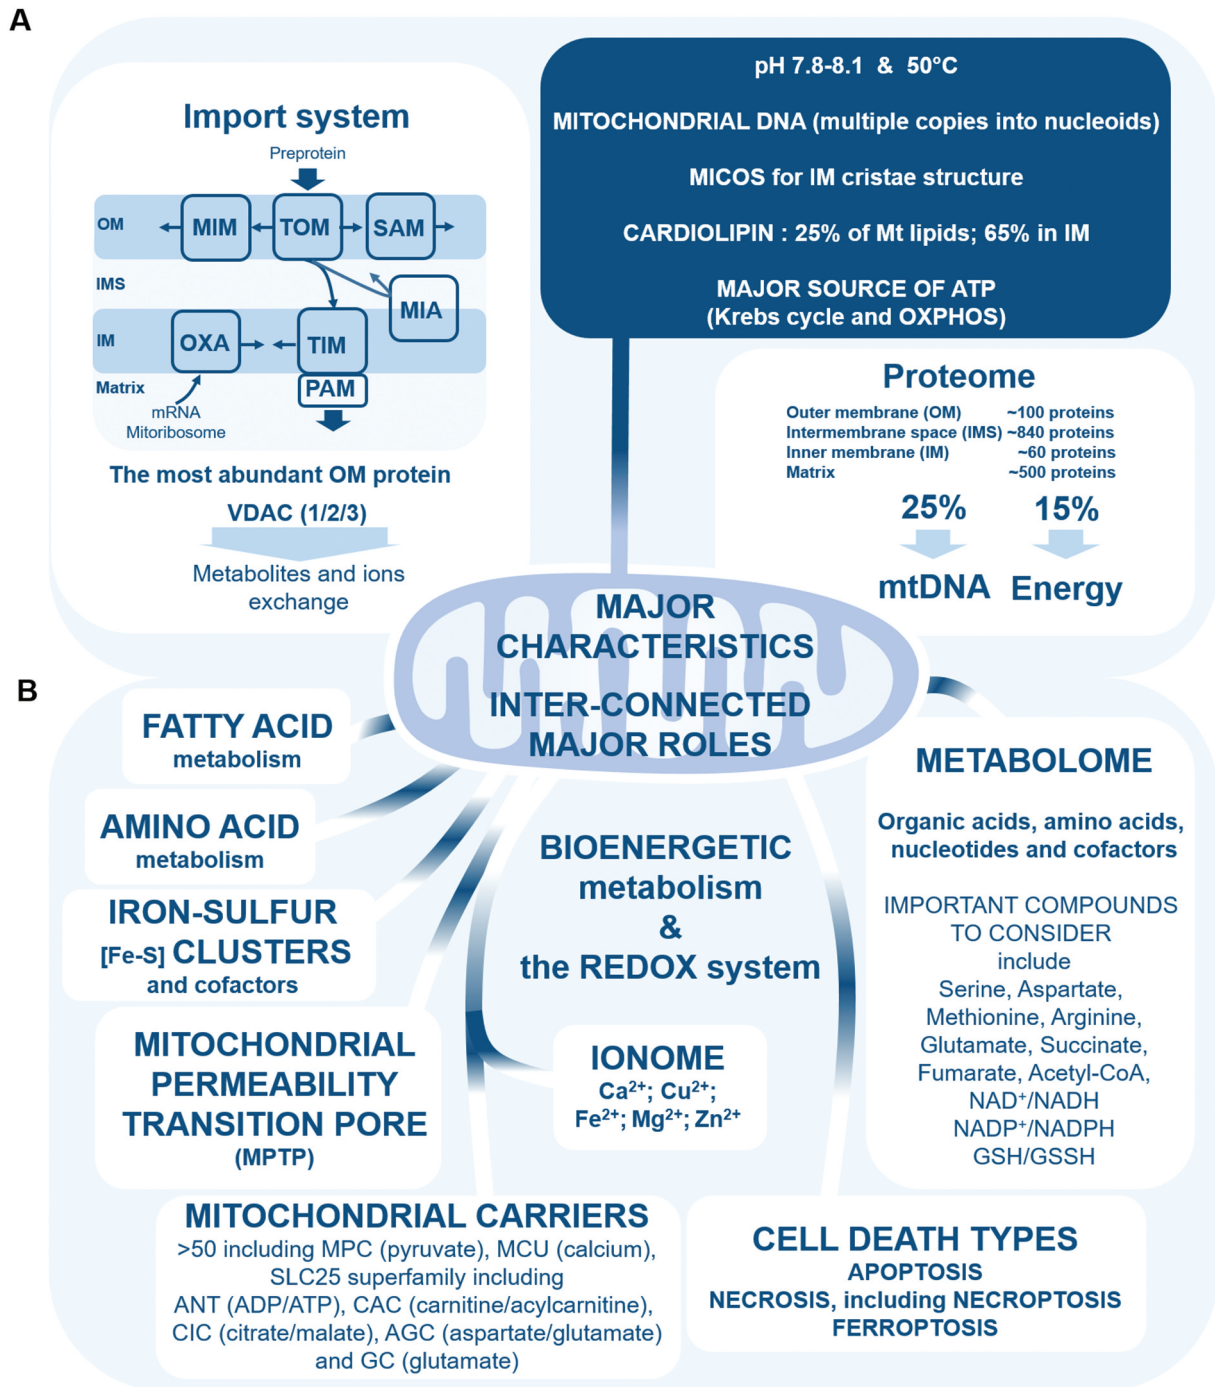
A

Import system

Preprotein

OM MIM TOM SAM

IMS MIA

IM OXA TIM

Matrix PAM

mRNA
Mitoribosome

The most abundant OM protein

VDAC (1/2/3)

Metabolites and ions exchange

pH 7.8-8.1 & 50°C

MITOCHONDRIAL DNA (multiple copies into nucleoids)

MICOS for IM cristae structure

CARDIOLIPIN : 25% of Mt lipids; 65% in IM

MAJOR SOURCE OF ATP
(Krebs cycle and OXPHOS)

Proteome

| | |
|---|---|
| Outer membrane (OM) | ~100 proteins |
| Intermembrane space (IMS) | ~840 proteins |
| Inner membrane (IM) | ~60 proteins |
| Matrix | ~500 proteins |

25% 15%

mtDNA Energy

MAJOR CHARACTERISTICS

INTER-CONNECTED MAJOR ROLES

B

FATTY ACID metabolism

AMINO ACID metabolism

IRON-SULFUR [Fe-S] CLUSTERS and cofactors

MITOCHONDRIAL PERMEABILITY TRANSITION PORE (MPTP)

BIOENERGETIC metabolism & the REDOX system

IONOME
$Ca^{2+}$; $Cu^{2+}$; $Fe^{2+}$; $Mg^{2+}$; $Zn^{2+}$

METABOLOME

Organic acids, amino acids, nucleotides and cofactors

IMPORTANT COMPOUNDS TO CONSIDER include
Serine, Aspartate, Methionine, Arginine, Glutamate, Succinate, Fumarate, Acetyl-CoA, $NAD^+$/NADH
$NADP^+$/NADPH
GSH/GSSH

MITOCHONDRIAL CARRIERS
>50 including MPC (pyruvate), MCU (calcium), SLC25 superfamily including ANT (ADP/ATP), CAC (carnitine/acylcarnitine), CIC (citrate/malate), AGC (aspartate/glutamate) and GC (glutamate)

CELL DEATH TYPES
APOPTOSIS
NECROSIS, including NECROPTOSIS
FERROPTOSIS